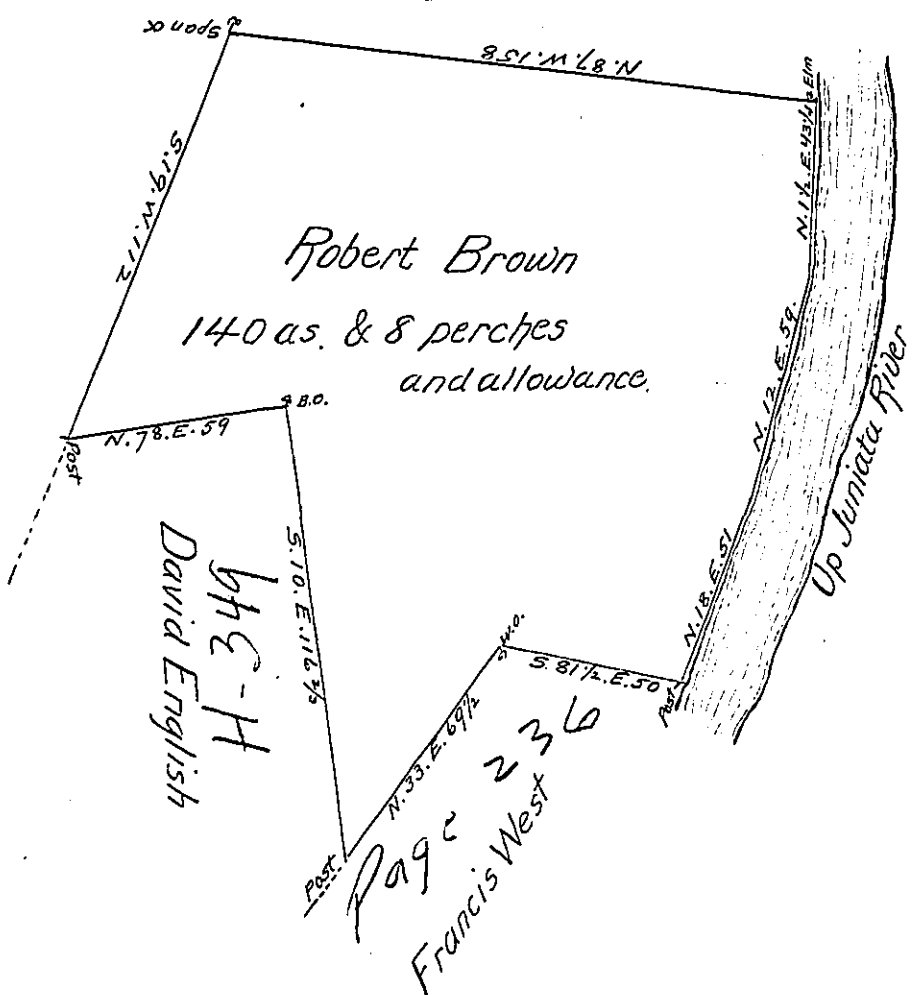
Spanish oak
N.87.W.158
Elm
N.1½.E.43½
S.19.W.112
Robert Brown
140 as. & 8 perches
and allowance.
N.12.E.59.
Up Juniata River
B.O.
N.78.E.59
Post
S.10.E.116½
H-349
David English
N.18.E.51
W.O.
S.81½.E.50
Post
N.33.E.69½
Post.
Page 236
Francis West